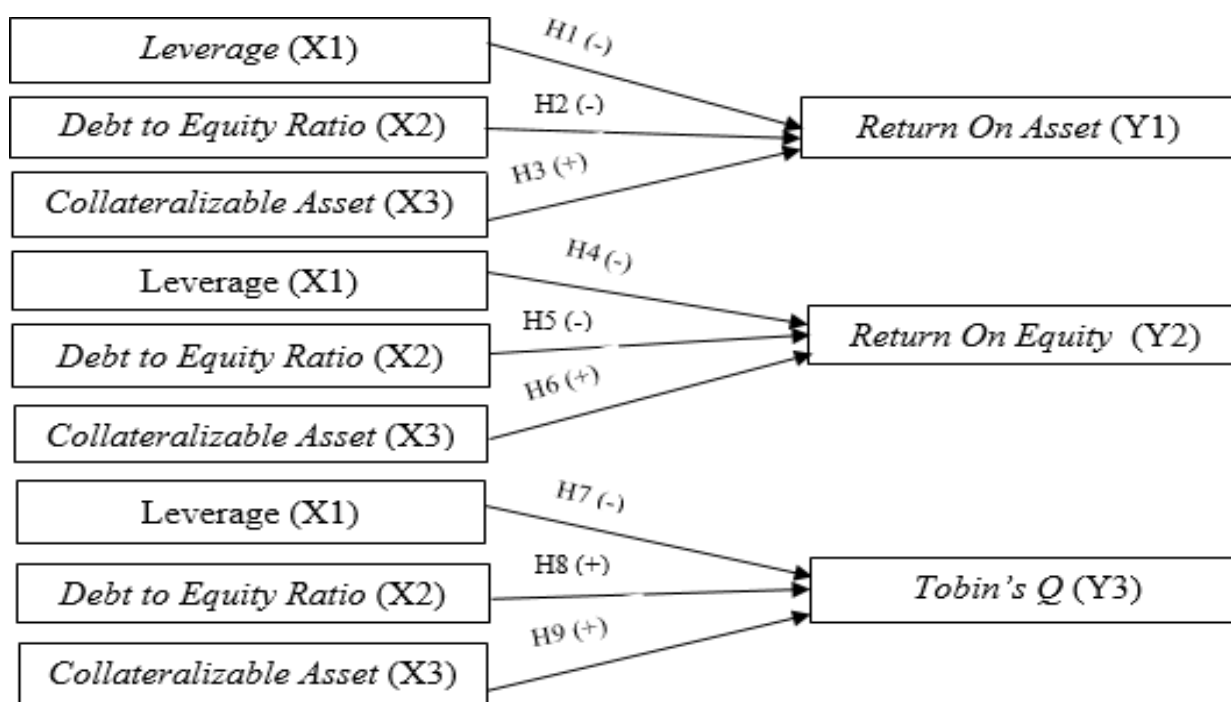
Leverage (X1)

H1 (-)

Debt to Equity Ratio (X2)

H2 (-)

Return On Asset (Y1)

H3 (+)

Collateralizable Asset (X3)

Leverage (X1)

H4 (-)

H5 (-)

Debt to Equity Ratio (X2)

Return On Equity (Y2)

H6 (+)

Collateralizable Asset (X3)

Leverage (X1)

H7 (-)

H8 (+)

Debt to Equity Ratio (X2)

Tobin's Q (Y3)

H9 (+)

Collateralizable Asset (X3)